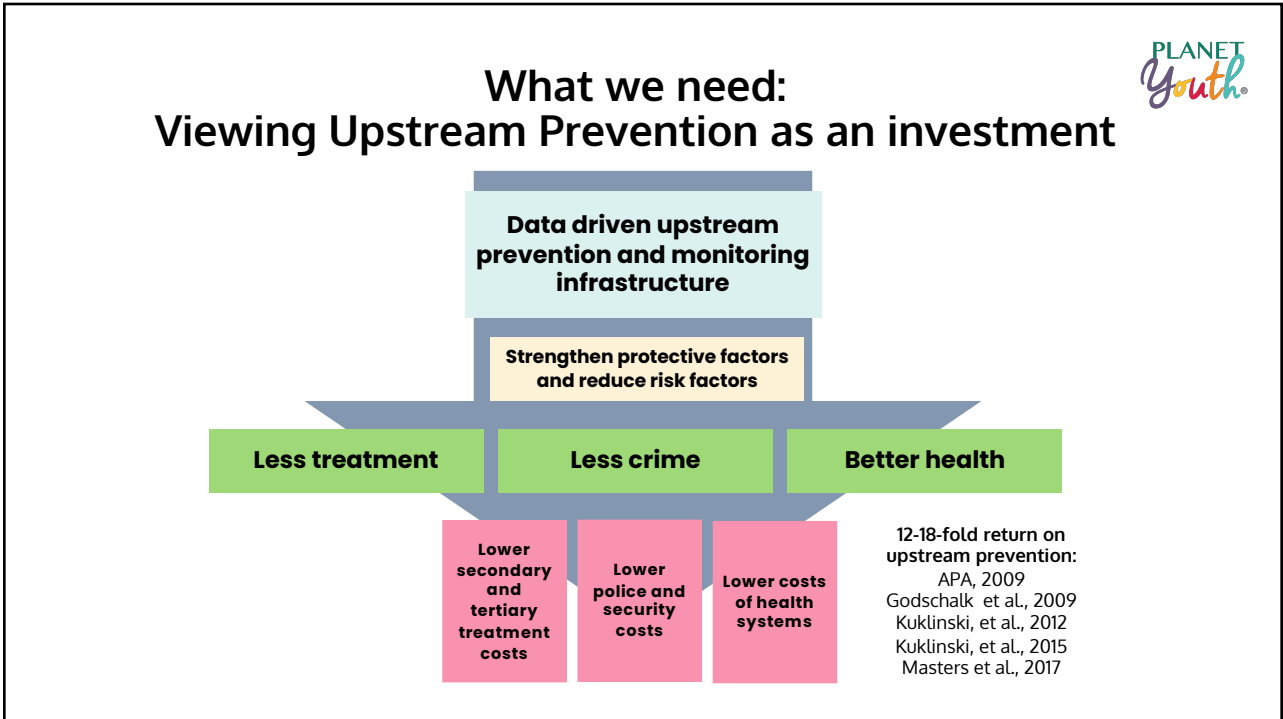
PLANET Youth®

What we need:
Viewing Upstream Prevention as an investment

Data driven upstream prevention and monitoring infrastructure

Strengthen protective factors and reduce risk factors

Less treatment

Less crime

Better health

Lower secondary and tertiary treatment costs

Lower police and security costs

Lower costs of health systems

12-18-fold return on upstream prevention:
APA, 2009
Godschalk et al., 2009
Kuklinski, et al., 2012
Kuklinski, et al., 2015
Masters et al., 2017